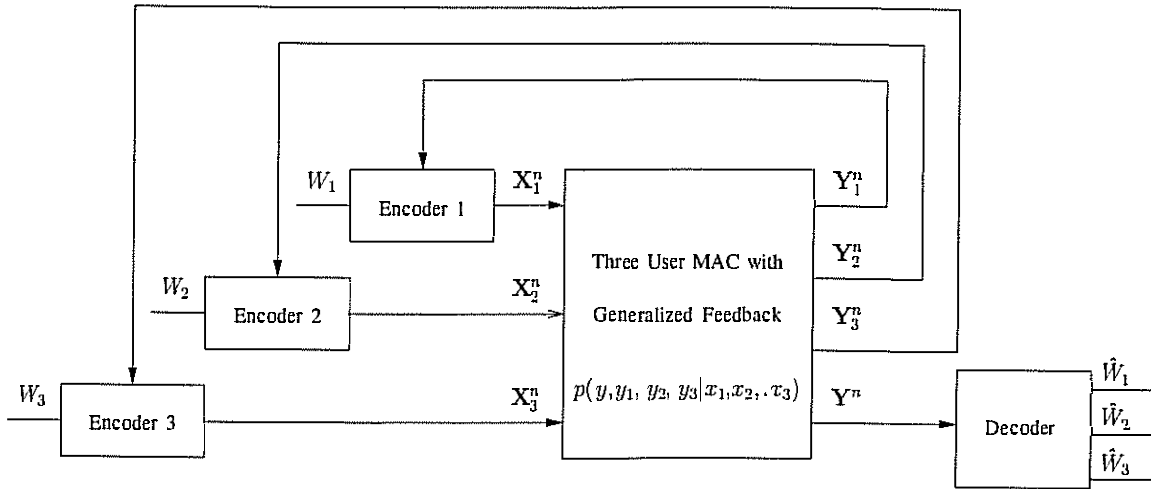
$W_1$ Encoder 1 $\mathbf{X}_1^n$

$W_2$ Encoder 2 $\mathbf{X}_2^n$

$W_3$ Encoder 3 $\mathbf{X}_3^n$

Three User MAC with Generalized Feedback

$p(y, y_1, y_2, y_3|x_1, x_2, .x_3)$

$\mathbf{Y}_1^n$

$\mathbf{Y}_2^n$

$\mathbf{Y}_3^n$

$\mathbf{Y}^n$

Decoder

$\hat{W}_1$

$\hat{W}_2$

$\hat{W}_3$